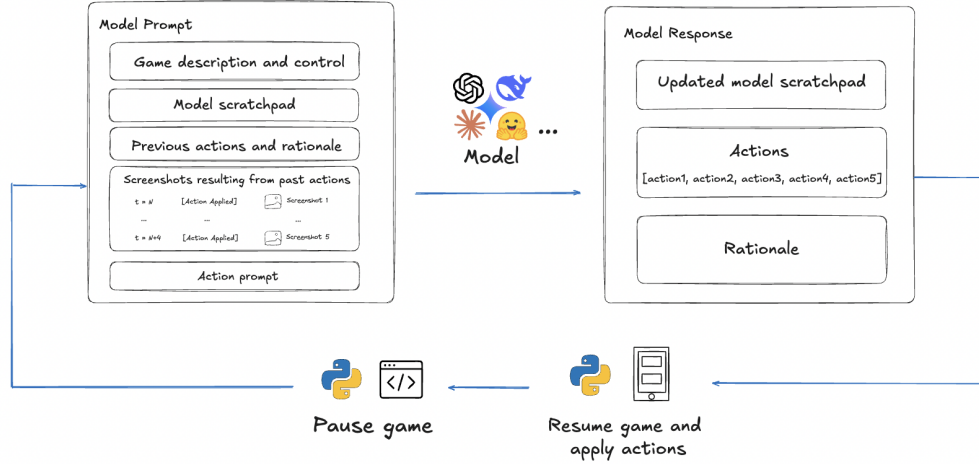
Model Prompt

Game description and control

Model scratchpad

Previous actions and rationale

Screenshots resulting from past actions

t = N [Action Applied] Screenshot 1

... ... ...

t = N+4 [Action Applied] Screenshot 5

Action prompt

Model ...

Model Response

Updated model scratchpad

Actions
[action1, action2, action3, action4, action5]

Rationale

Pause game

Resume game and apply actions